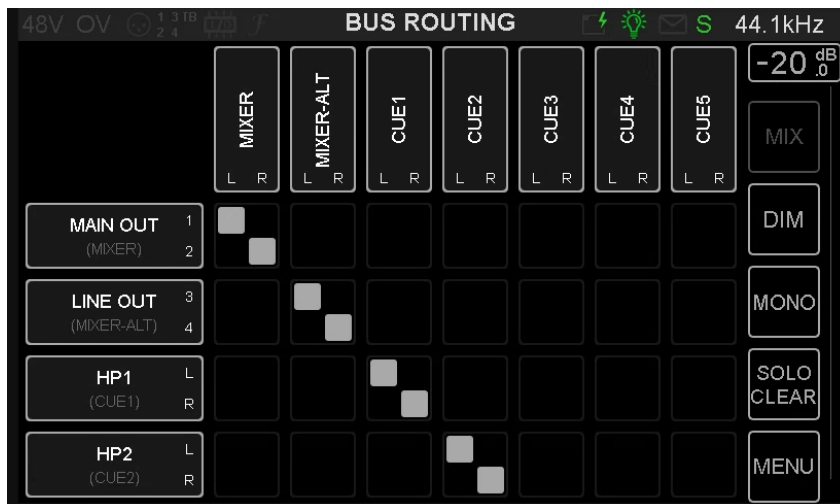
48V OV $^{1\ 3}_{2\ 4}$TB BUS ROUTING S 44.1kHz

-20 $^{dB}_{.0}$

MIXER L R
MIXER-ALT L R
CUE1 L R
CUE2 L R
CUE3 L R
CUE4 L R
CUE5 L R

MIX

MAIN OUT (MIXER) 1 2

DIM

LINE OUT (MIXER-ALT) 3 4

MONO

HP1 (CUE1) L R

SOLO CLEAR

HP2 (CUE2) L R

MENU